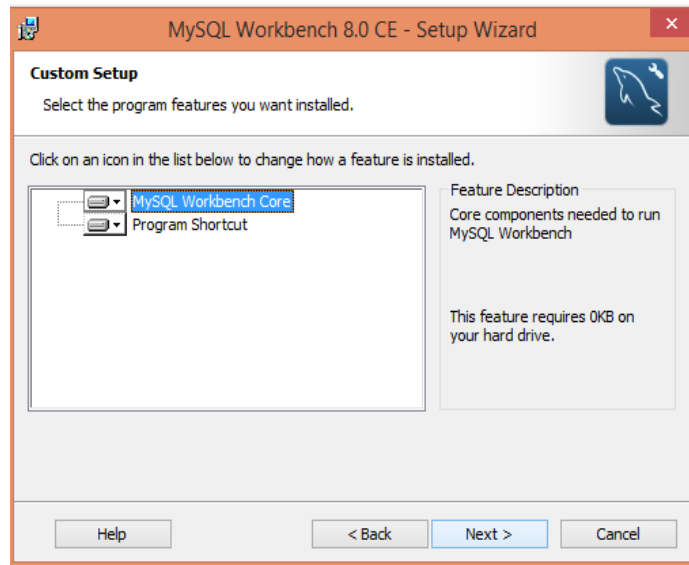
MySQL Workbench 8.0 CE - Setup Wizard

Custom Setup

Select the program features you want installed.

Click on an icon in the list below to change how a feature is installed.

MySQL Workbench Core
Program Shortcut

Feature Description

Core components needed to run MySQL Workbench

This feature requires 0KB on your hard drive.

Help

< Back

Next >

Cancel